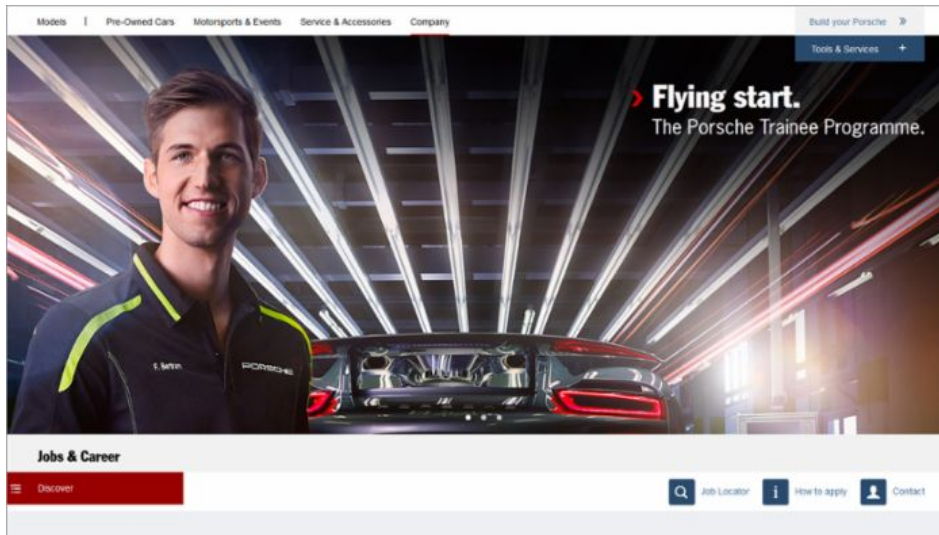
Models | Pre-Owned Cars Motorsports & Events Service & Accessories Company

Build your Porsche »

Tools & Services +

› Flying start.
The Porsche Trainee Programme.

F. Rehm

PORSCHE

Jobs & Career

Discover

Job Locator

How to apply

Contact